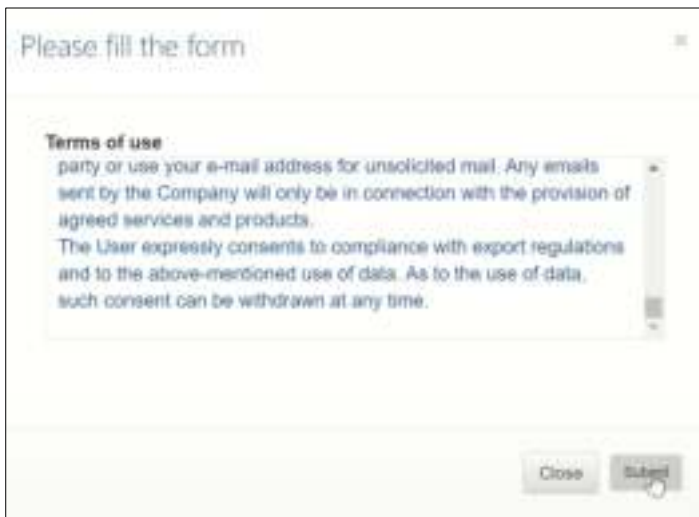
Please fill the form

×

Terms of use

party or use your e-mail address for unsolicited mail. Any emails sent by the Company will only be in connection with the provision of agreed services and products.
The User expressly consents to compliance with export regulations and to the above-mentioned use of data. As to the use of data, such consent can be withdrawn at any time.

Close

Submit